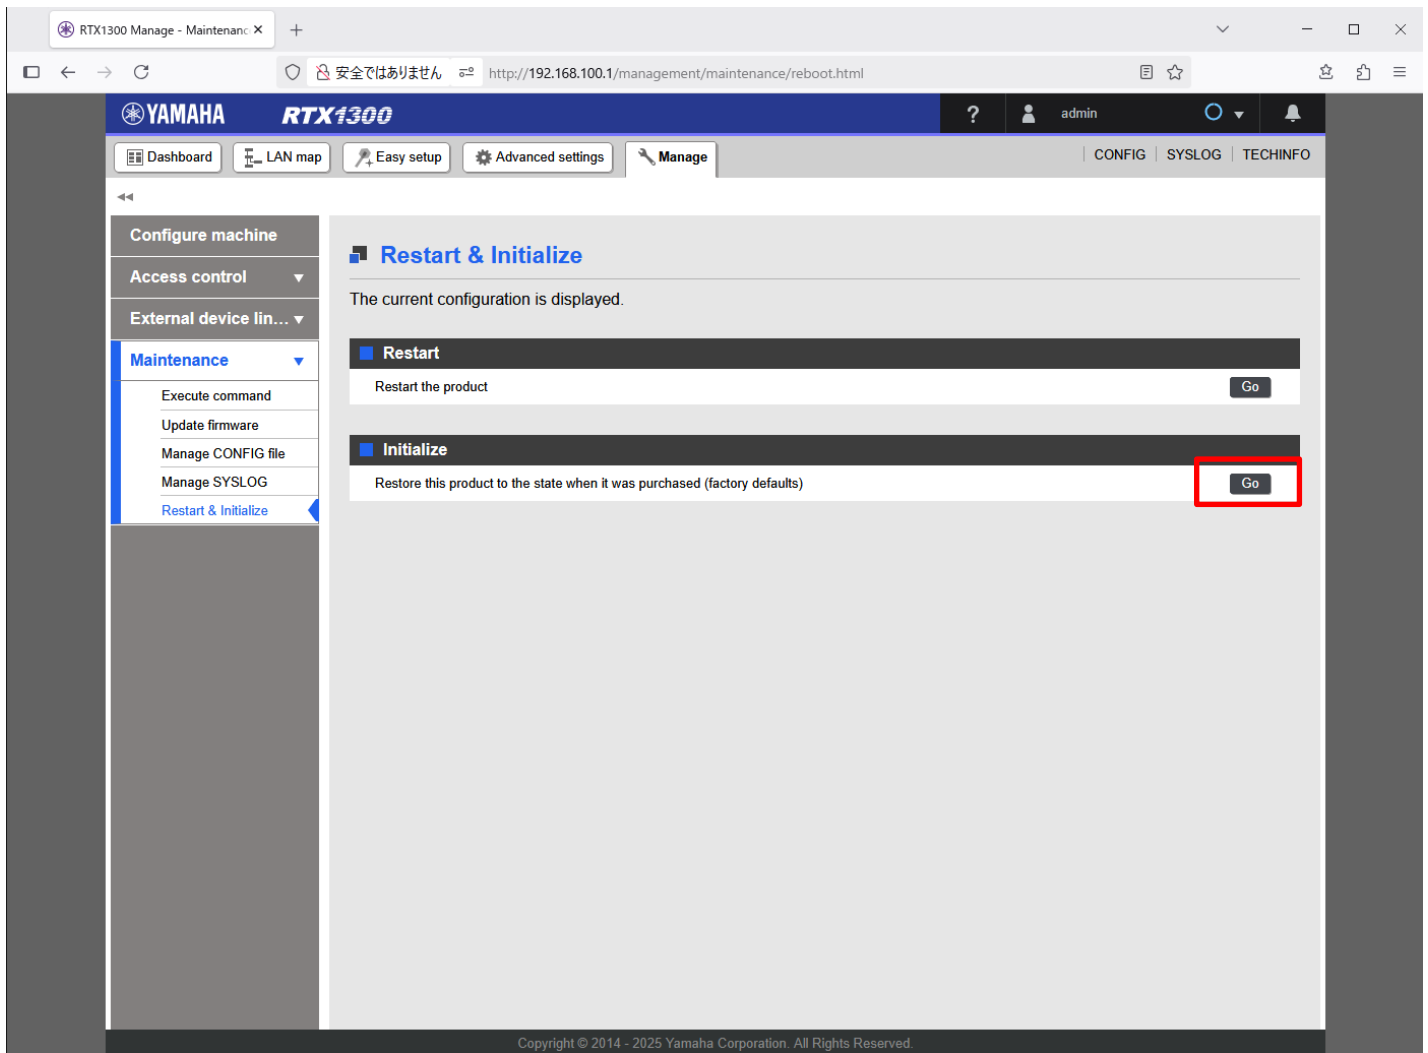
RTX1300 Manage - Maintenanc ×
+

安全ではありません http://192.168.100.1/management/maintenance/reboot.html

YAMAHA RTX1300
?
admin

Dashboard
LAN map
Easy setup
Advanced settings
Manage

CONFIG | SYSLOG | TECHINFO

Configure machine
Access control
External device lin...
Maintenance
Execute command
Update firmware
Manage CONFIG file
Manage SYSLOG
Restart & Initialize

Restart & Initialize

The current configuration is displayed.

Restart

Restart the product
Go

Initialize

Restore this product to the state when it was purchased (factory defaults)
Go

Copyright © 2014 - 2025 Yamaha Corporation. All Rights Reserved.